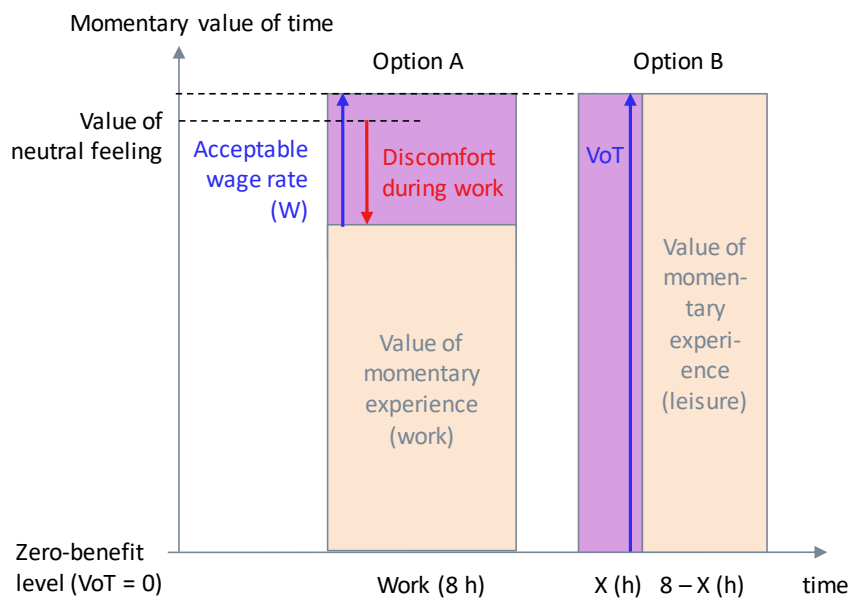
Momentary value of time

Option A

Option B

Value of neutral feeling

Acceptable wage rate (W)

Discomfort during work

VoT

Value of momentary experience (work)

Value of momentary experience (leisure)

Zero-benefit level (VoT = 0)

Work (8 h)

X (h)

8 – X (h)

time